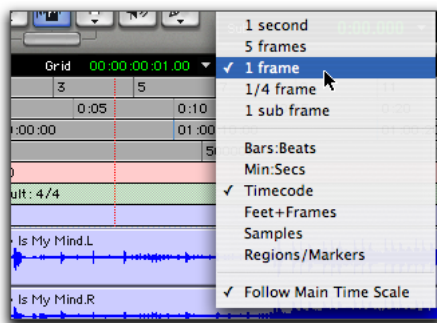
Grid 00:00:00:01.00
3
5
0:05
0:10
0:00:00
01:00:00
50
ult: 4/4
Is My Mind.L
Is My Mind.R

1 second
5 frames
✓ 1 frame
1/4 frame
1 sub frame
Bars:Beats
Min:Secs
✓ Timecode
Feet+Frames
Samples
Regions/Markers
✓ Follow Main Time Scale